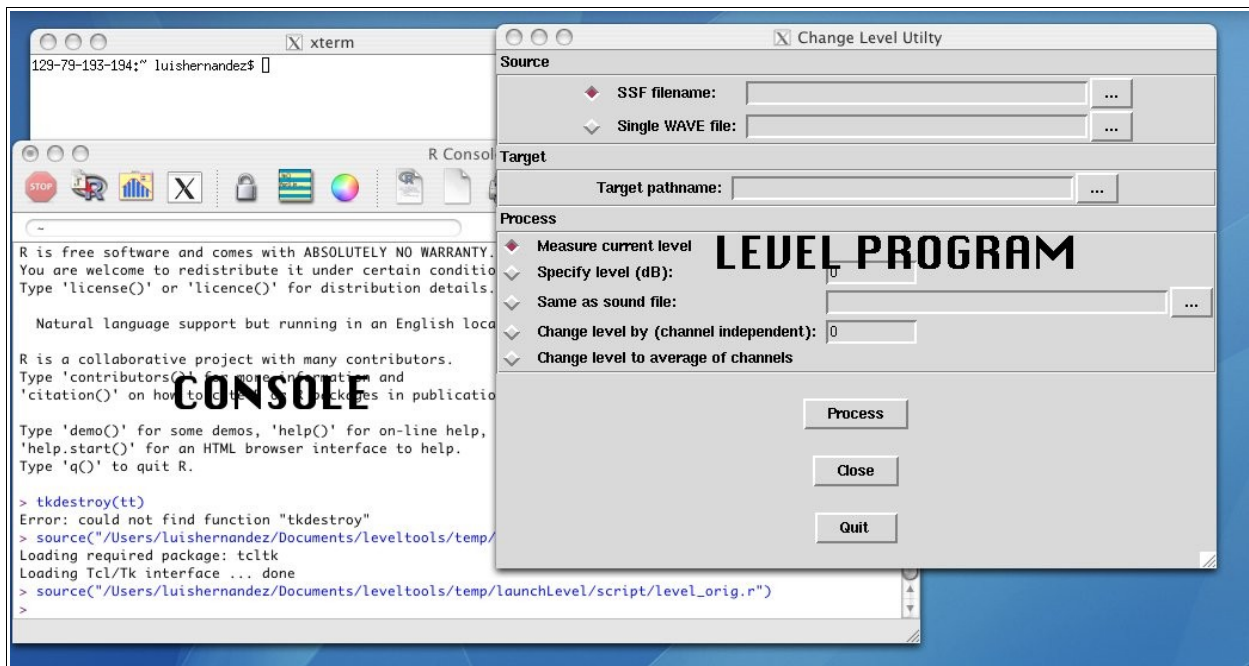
xterm
129-79-193-194:~ luishernandez$

Change Level Utilty
Source
SSF filename: ...
Single WAVE file: ...
Target
Target pathname: ...
Process
Measure current level
LEVEL PROGRAM
Specify level (dB): 0
Same as sound file: ...
Change level by (channel independent): 0
Change level to average of channels
Process
Close
Quit

R Consol
STOP
X
~
R is free software and comes with ABSOLUTELY NO WARRANTY.
You are welcome to redistribute it under certain conditio
Type 'license()' or 'licence()' for distribution details.

Natural language support but running in an English loca

R is a collaborative project with many contributors.
Type 'contributors()' for more information and
'citation()' on how to cite R or R packages in publicatio
CONSOLE

Type 'demo()' for some demos, 'help()' for on-line help,
'help.start()' for an HTML browser interface to help.
Type 'q()' to quit R.

> tkdestroy(tt)
Error: could not find function "tkdestroy"
> source("/Users/luishernandez/Documents/leveltools/temp/
Loading required package: tcltk
Loading Tcl/Tk interface ... done
> source("/Users/luishernandez/Documents/leveltools/temp/launchLevel/script/level_orig.r")
>